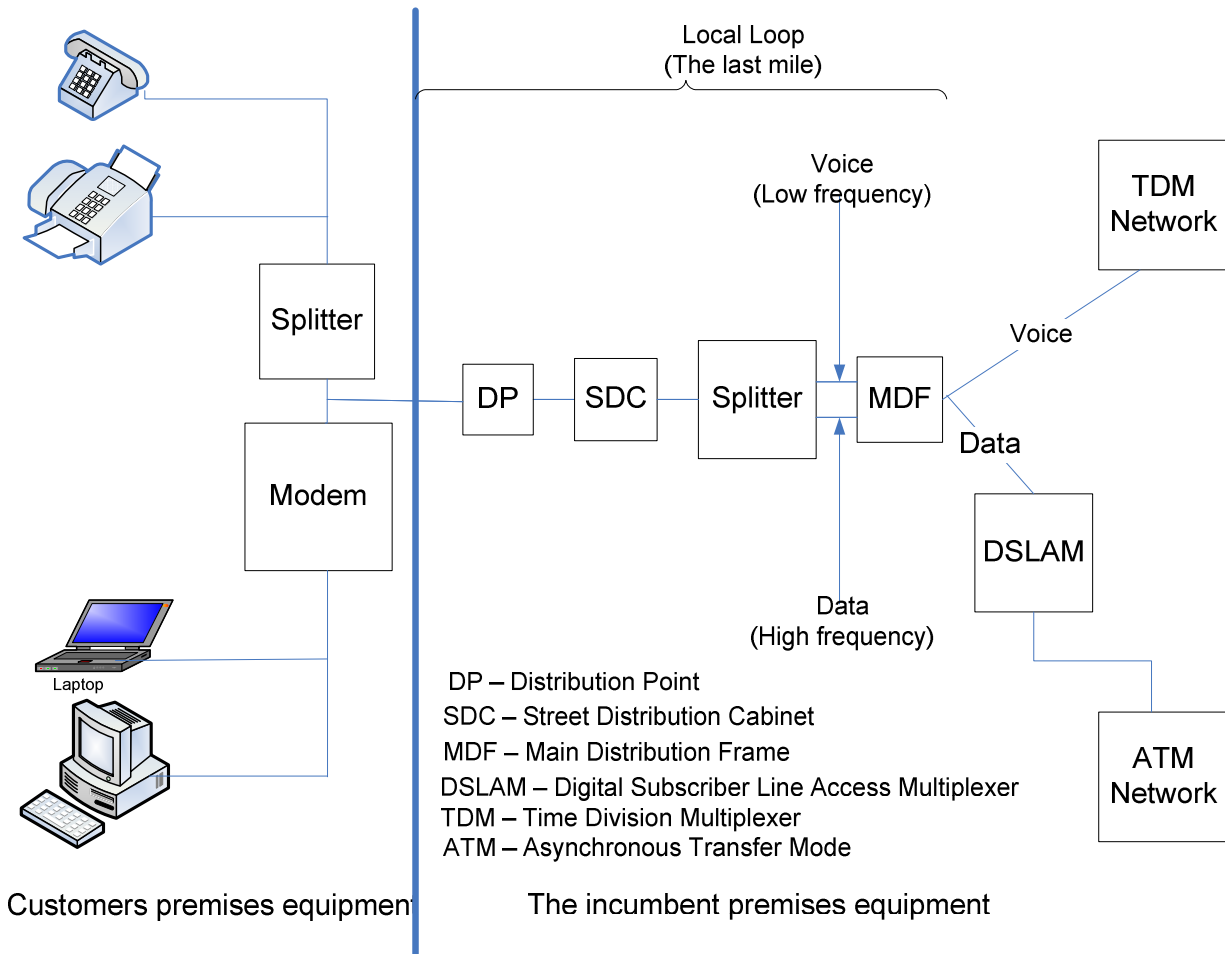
Local Loop
(The last mile)

Voice
(Low frequency)

TDM Network

Splitter

Voice

DP

SDC

Splitter

MDF

Data

Modem

DSLAM

Data
(High frequency)

Laptop

DP – Distribution Point
SDC – Street Distribution Cabinet
MDF – Main Distribution Frame
DSLAM – Digital Subscriber Line Access Multiplexer
TDM – Time Division Multiplexer
ATM – Asynchronous Transfer Mode

ATM Network

Customers premises equipment

The incumbent premises equipment